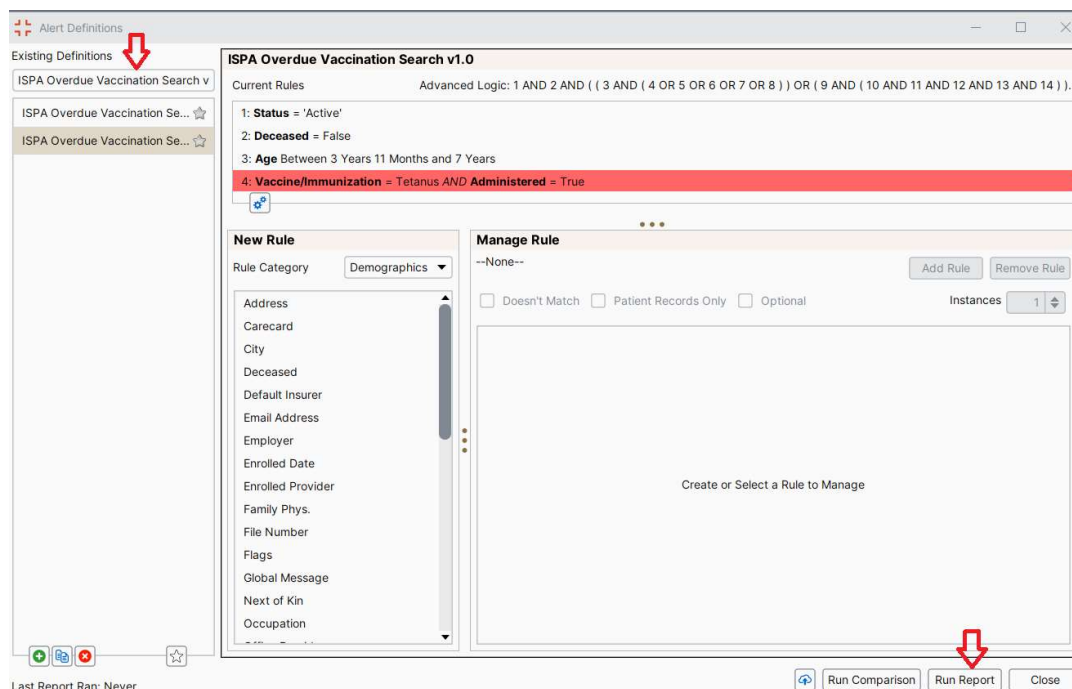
Alert Definitions

Existing Definitions

ISPA Overdue Vaccination Search v

ISPA Overdue Vaccination Se...

ISPA Overdue Vaccination Se...

ISPA Overdue Vaccination Search v1.0

Current Rules

Advanced Logic: 1 AND 2 AND ( ( 3 AND ( 4 OR 5 OR 6 OR 7 OR 8 ) ) OR ( 9 AND ( 10 AND 11 AND 12 AND 13 AND 14 ) ).

1: **Status** = 'Active'

2: **Deceased** = False

3: **Age** Between 3 Years 11 Months and 7 Years

4: **Vaccine/Immunization** = Tetanus *AND* **Administered** = True

New Rule

Rule Category Demographics

Address
Carecard
City
Deceased
Default Insurer
Email Address
Employer
Enrolled Date
Enrolled Provider
Family Phys.
File Number
Flags
Global Message
Next of Kin
Occupation

Manage Rule

--None--

Add Rule Remove Rule

Doesn't Match Patient Records Only Optional Instances 1

Create or Select a Rule to Manage

Last Report Ran: Never

Run Comparison Run Report Close